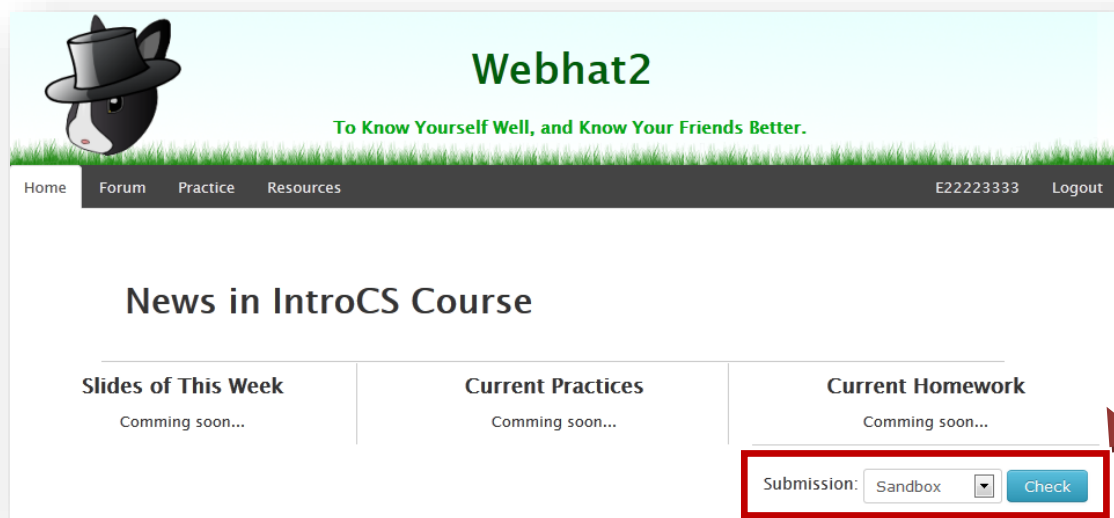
Webhat2

To Know Yourself Well, and Know Your Friends Better.

Home Forum Practice Resources E22223333 Logout

News in IntroCS Course

Slides of This Week
Comming soon...

Current Practices
Comming soon...

Current Homework
Comming soon...

Submission: Sandbox Check